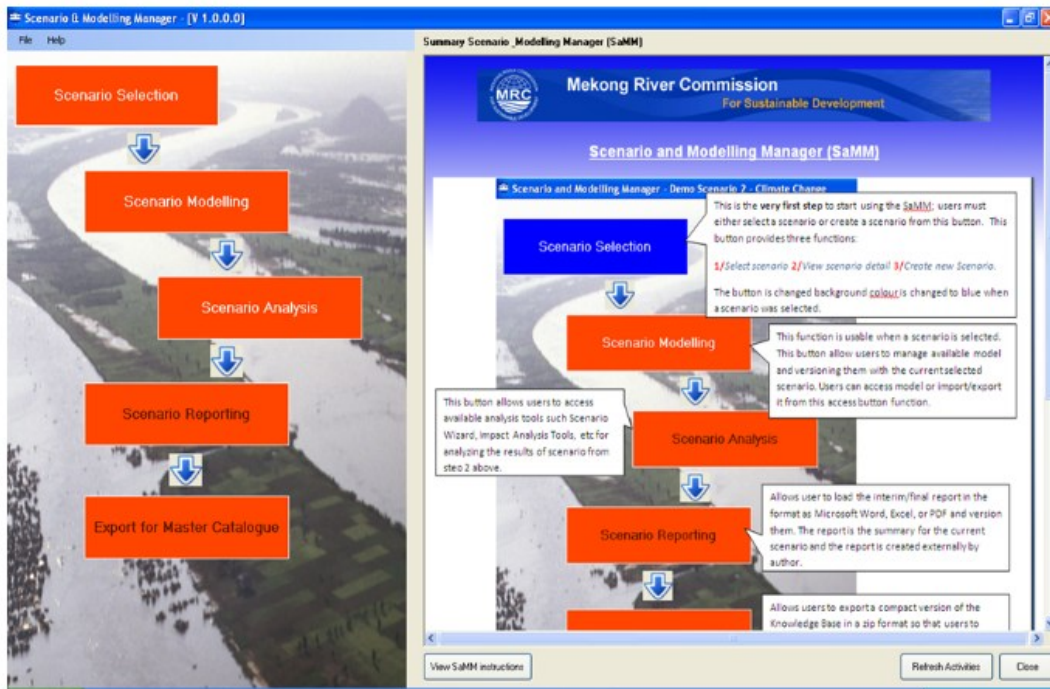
Scenario & Modelling Manager - [V 1.0.0.0]

File Help

Scenario Selection

Scenario Modelling

Scenario Analysis

Scenario Reporting

Export for Master Catalogue

Summary Scenario_Modelling Manager (SaMM)

MRC

Mekong River Commission

For Sustainable Development

Scenario and Modelling Manager (SaMM)

Scenario and Modelling Manager - Demo Scenario 2 - Climate Change

This is the very first step to start using the SaMM; users must either select a scenario or create a scenario from this button. This button provides three functions:

1/Select scenario 2/View scenario detail 3/Create new Scenario.

The button is changed background colour is changed to blue when a scenario was selected.

Scenario Selection

Scenario Modelling

This function is usable when a scenario is selected. This button allow users to manage available model and versioning them with the current selected scenario. Users can access model or import/export it from this access button function.

This button allows users to access available analysis tools such Scenario Wizard, Impact Analysis Tools, etc for analyzing the results of scenario from step 2 above.

Scenario Analysis

Allows user to load the interim/final report in the format as Microsoft Word, Excel, or PDF and version them. The report is the summary for the current scenario and the report is created externally by author.

Scenario Reporting

Allows users to export a compact version of the Knowledge Base in a zip format so that users to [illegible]

View SaMM instructions

Refresh Activities

Close